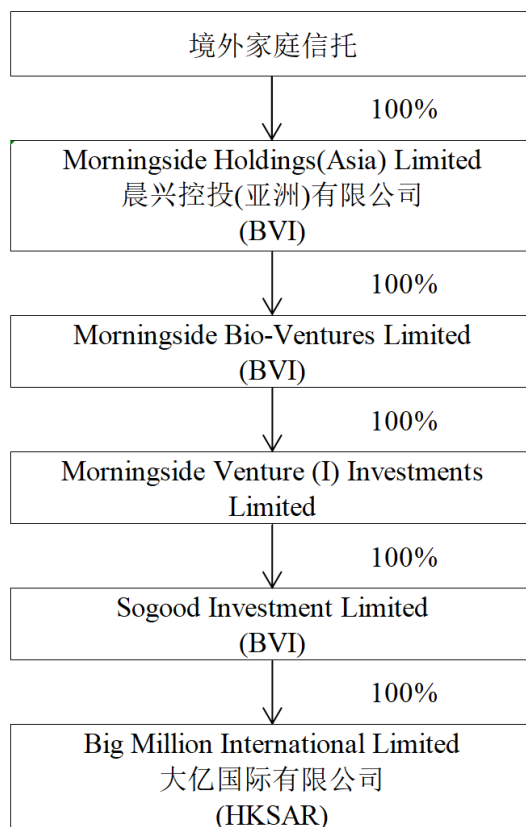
境外家庭信托

100%

Morningside Holdings(Asia) Limited
晨兴控投(亚洲)有限公司
(BVI)

100%

Morningside Bio-Ventures Limited
(BVI)

100%

Morningside Venture (I) Investments Limited

100%

Sogood Investment Limited
(BVI)

100%

Big Million International Limited
大亿国际有限公司
(HKSAR)